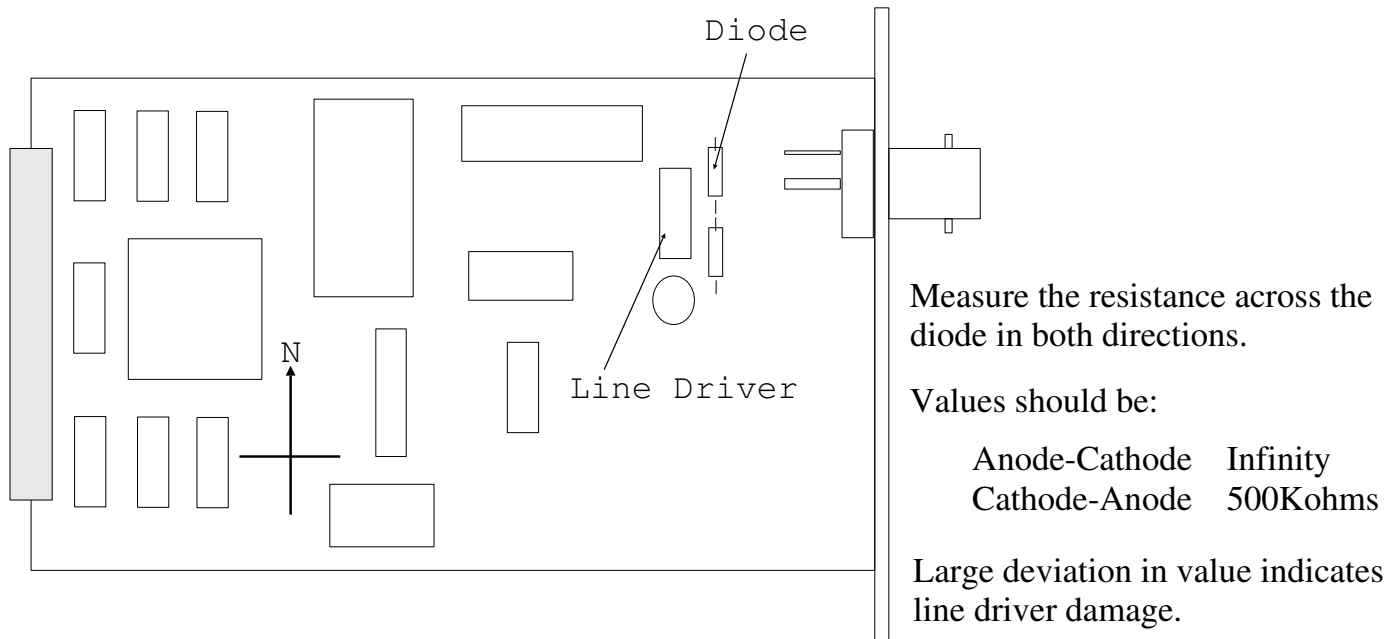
Diode

N

Line Driver

Measure the resistance across the diode in both directions.

Values should be:

| Anode-Cathode | Infinity |
|---|---|
| Cathode-Anode | 500Kohms |

Large deviation in value indicates line driver damage.